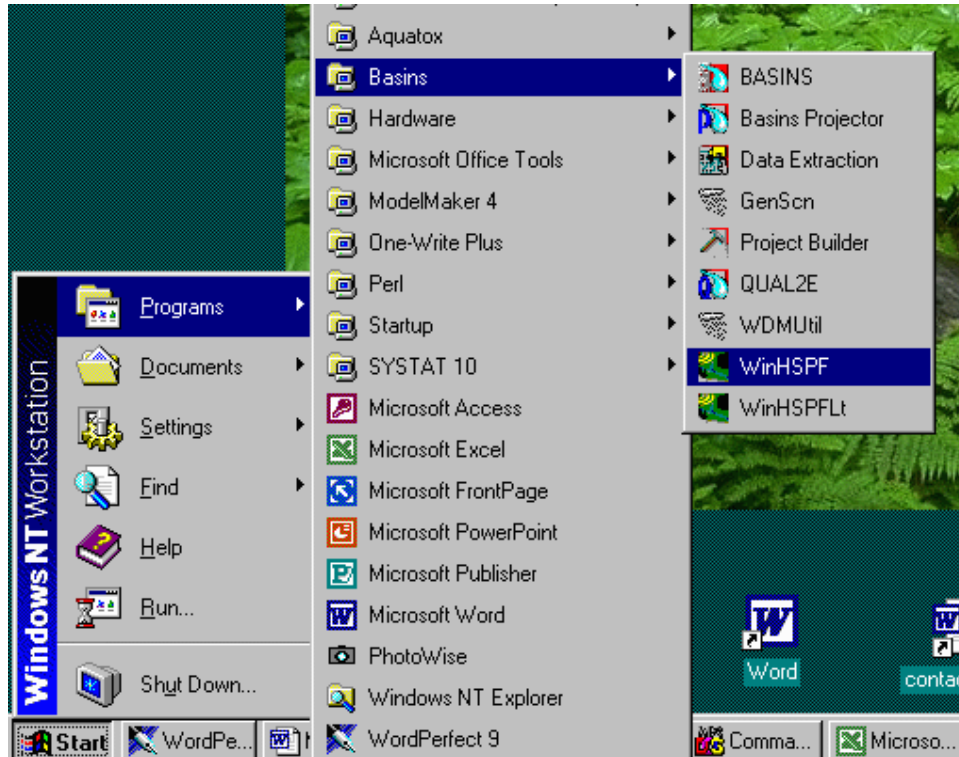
Windows NT Workstation

Programs
Documents
Settings
Find
Help
Run...
Shut Down...

Aquatox
Basins
Hardware
Microsoft Office Tools
ModelMaker 4
One-Write Plus
Perl
Startup
SYSTAT 10
Microsoft Access
Microsoft Excel
Microsoft FrontPage
Microsoft PowerPoint
Microsoft Publisher
Microsoft Word
PhotoWise
Windows NT Explorer
WordPerfect 9

BASINS
Basins Projector
Data Extraction
GenScn
Project Builder
QUAL2E
WDMUtil
WinHSPF
WinHSPFLt

Word
conta

Start
WordPe...
Comma...
Microso...